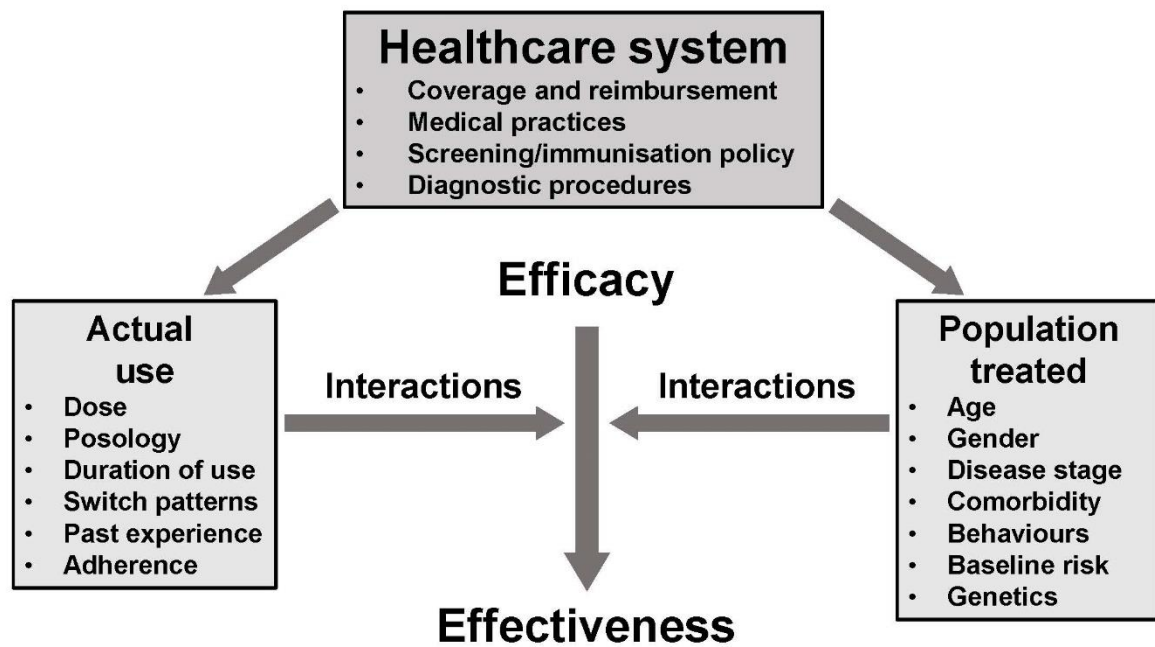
Healthcare system
- Coverage and reimbursement
- Medical practices
- Screening/immunisation policy
- Diagnostic procedures

Efficacy

Actual use
- Dose
- Posology
- Duration of use
- Switch patterns
- Past experience
- Adherence

Interactions

Interactions

Population treated
- Age
- Gender
- Disease stage
- Comorbidity
- Behaviours
- Baseline risk
- Genetics

Effectiveness